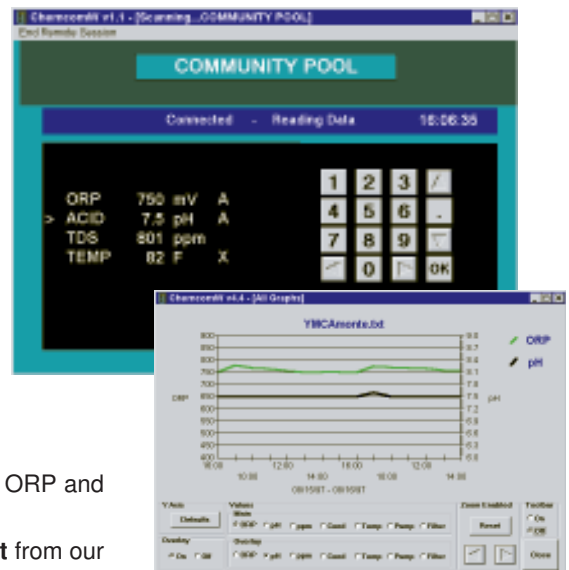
Chemcom® v1.1 - [Scanning...COMMUNITY POOL]
End Remote Session

COMMUNITY POOL

Connected - Reading Data 16:06:35

ORP 750 mV A
> ACID 7.5 pH A
TDS 801 ppm
TEMP 82 F X

1 2 3
4 5 6 .
7 8 9
0 OK

Chemcom® v4.4 - [All Graphs]

YMCAmonte.txt

ORP
pH

800
850
800
750
700
650
600
550
500
450
400

9.0
8.7
8.4
8.1
7.8
7.5
7.2
6.9
6.6
6.3
6.0

ORP
pH

16:00 10:00 12:00 14:00 16:00 12:00 14:00
08/15/07 - 08/15/07

Y Axis
Defaults

Values
Main
ORP pH ppm Cond Temp Pump Filter

Overlay
On Off

Overlay
ORP pH ppm Cond Temp Pump Filter

Zoom Enabled
Reset

Toolbar
On
Off

Close

ORP and

t from our